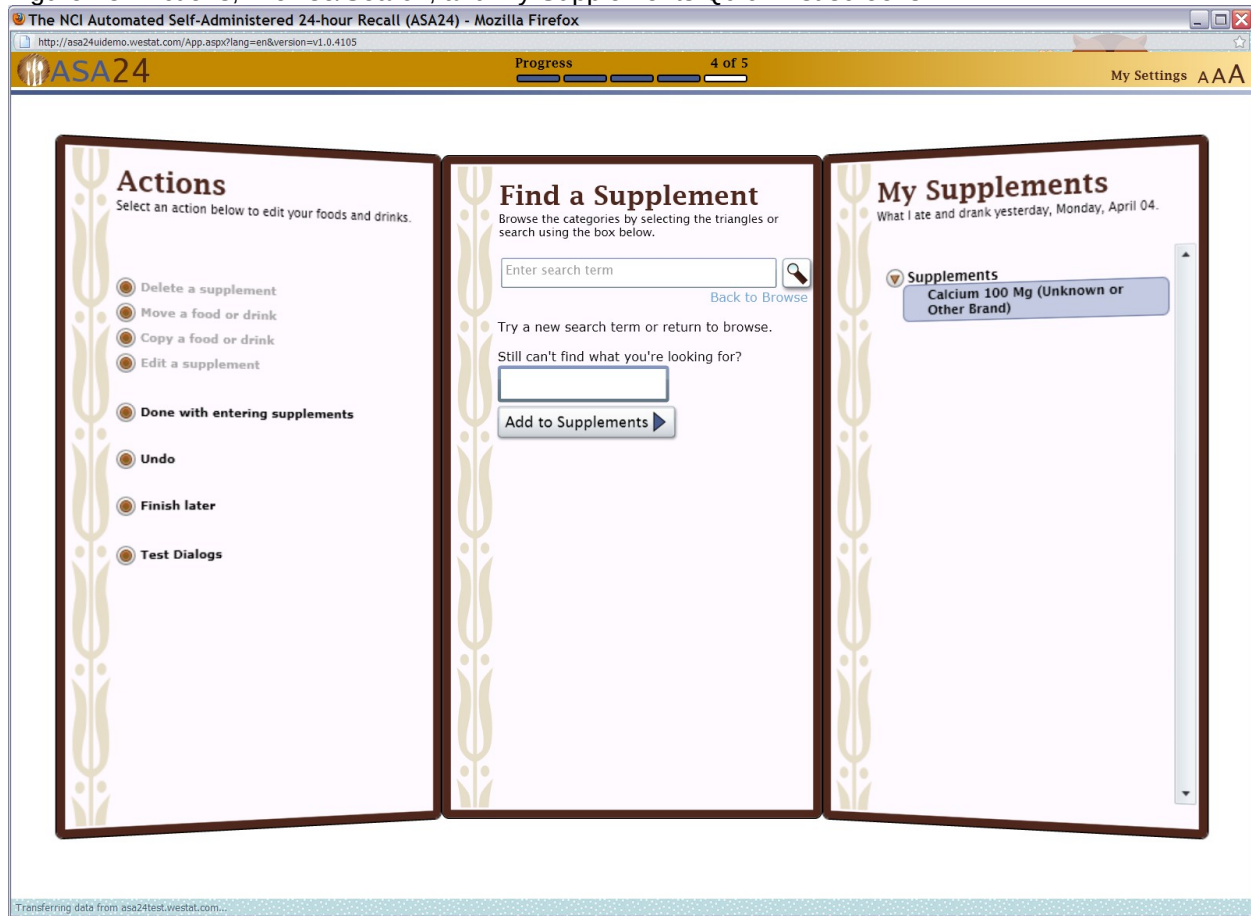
The NCI Automated Self-Administered 24-hour Recall (ASA24) - Mozilla Firefox

http://asa24uidemo.westat.com/App.aspx?lang=en&version=v1.0.4105

ASA24

Progress 4 of 5

My Settings AAA

Actions
Select an action below to edit your foods and drinks.

Delete a supplement
Move a food or drink
Copy a food or drink
Edit a supplement

Done with entering supplements

Undo

Finish later

Test Dialogs

Find a Supplement
Browse the categories by selecting the triangles or search using the box below.

Enter search term

Back to Browse

Try a new search term or return to browse.

Still can't find what you're looking for?

Add to Supplements

My Supplements
What I ate and drank yesterday, Monday, April 04.

Supplements
Calcium 100 Mg (Unknown or Other Brand)

Transferring data from asa24test.westat.com...